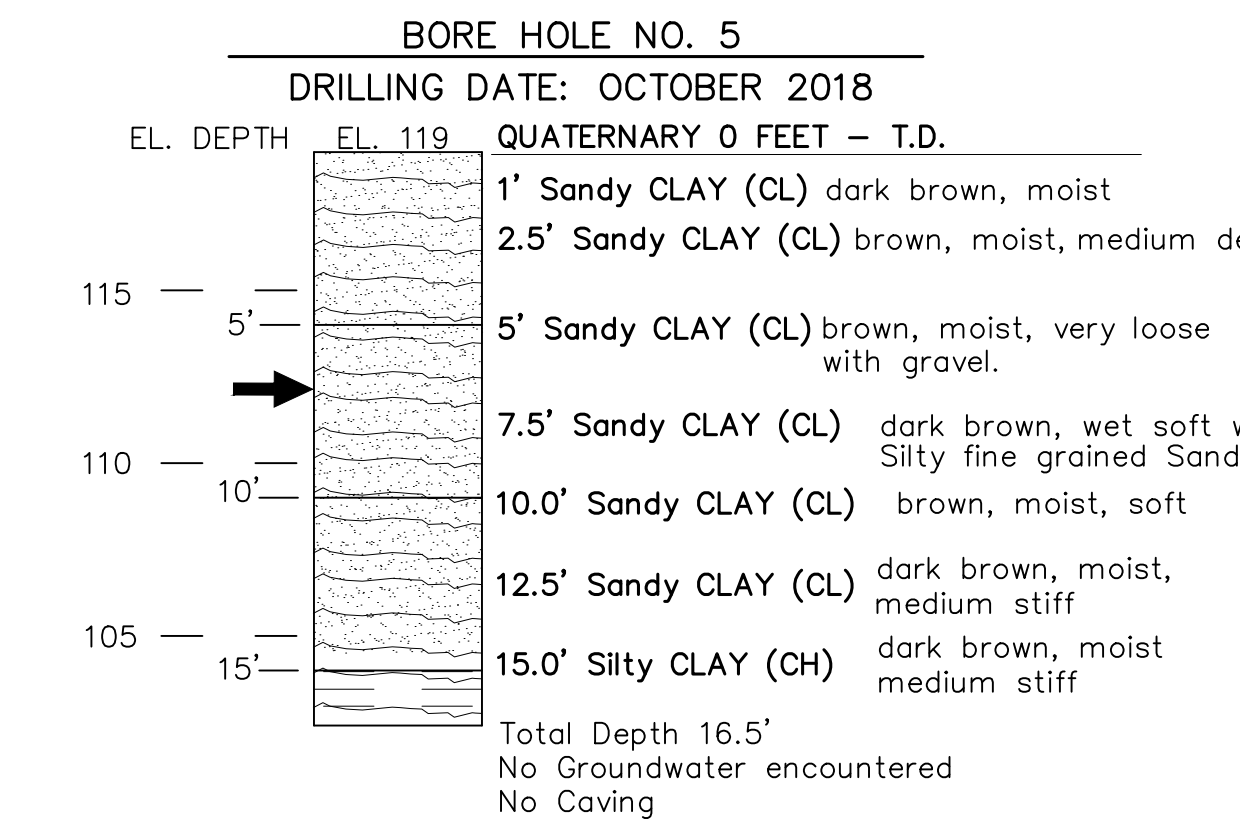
BORE HOLE NO. 5

DRILLING DATE: OCTOBER 2018

EL. DEPTH EL. 119 QUATERNARY 0 FEET – T.D.

1' Sandy CLAY (CL) dark brown, moist

2.5' Sandy CLAY (CL) brown, moist, medium de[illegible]

115

5'

5' Sandy CLAY (CL) brown, moist, very loose with gravel.

7.5' Sandy CLAY (CL) dark brown, wet soft w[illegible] Silty fine grained Sand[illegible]

110

10'

10.0' Sandy CLAY (CL) brown, moist, soft

12.5' Sandy CLAY (CL) dark brown, moist, medium stiff

105

15'

15.0' Silty CLAY (CH) dark brown, moist medium stiff

Total Depth 16.5'
No Groundwater encountered
No Caving